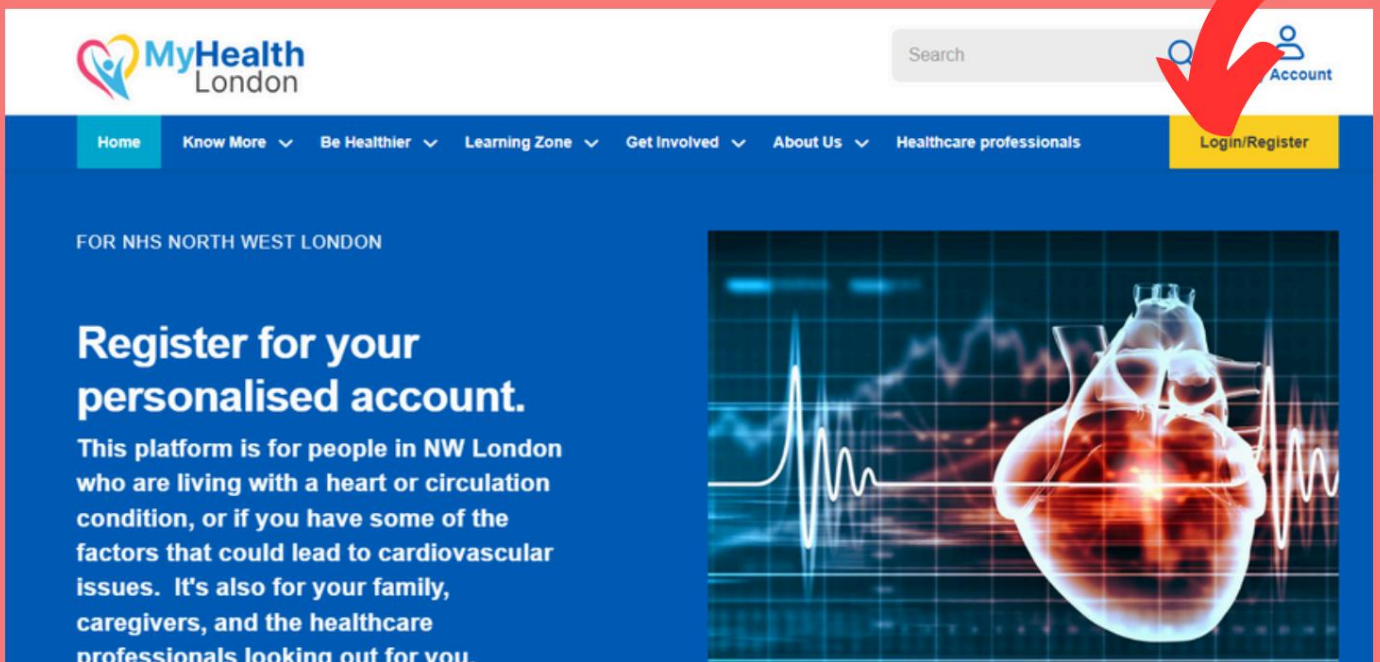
MyHealth London

Search

Account

Home Know More Be Healthier Learning Zone Get Involved About Us Healthcare professionals Login/Register

FOR NHS NORTH WEST LONDON

Register for your personalised account.

This platform is for people in NW London who are living with a heart or circulation condition, or if you have some of the factors that could lead to cardiovascular issues. It's also for your family, caregivers, and the healthcare professionals looking out for you.